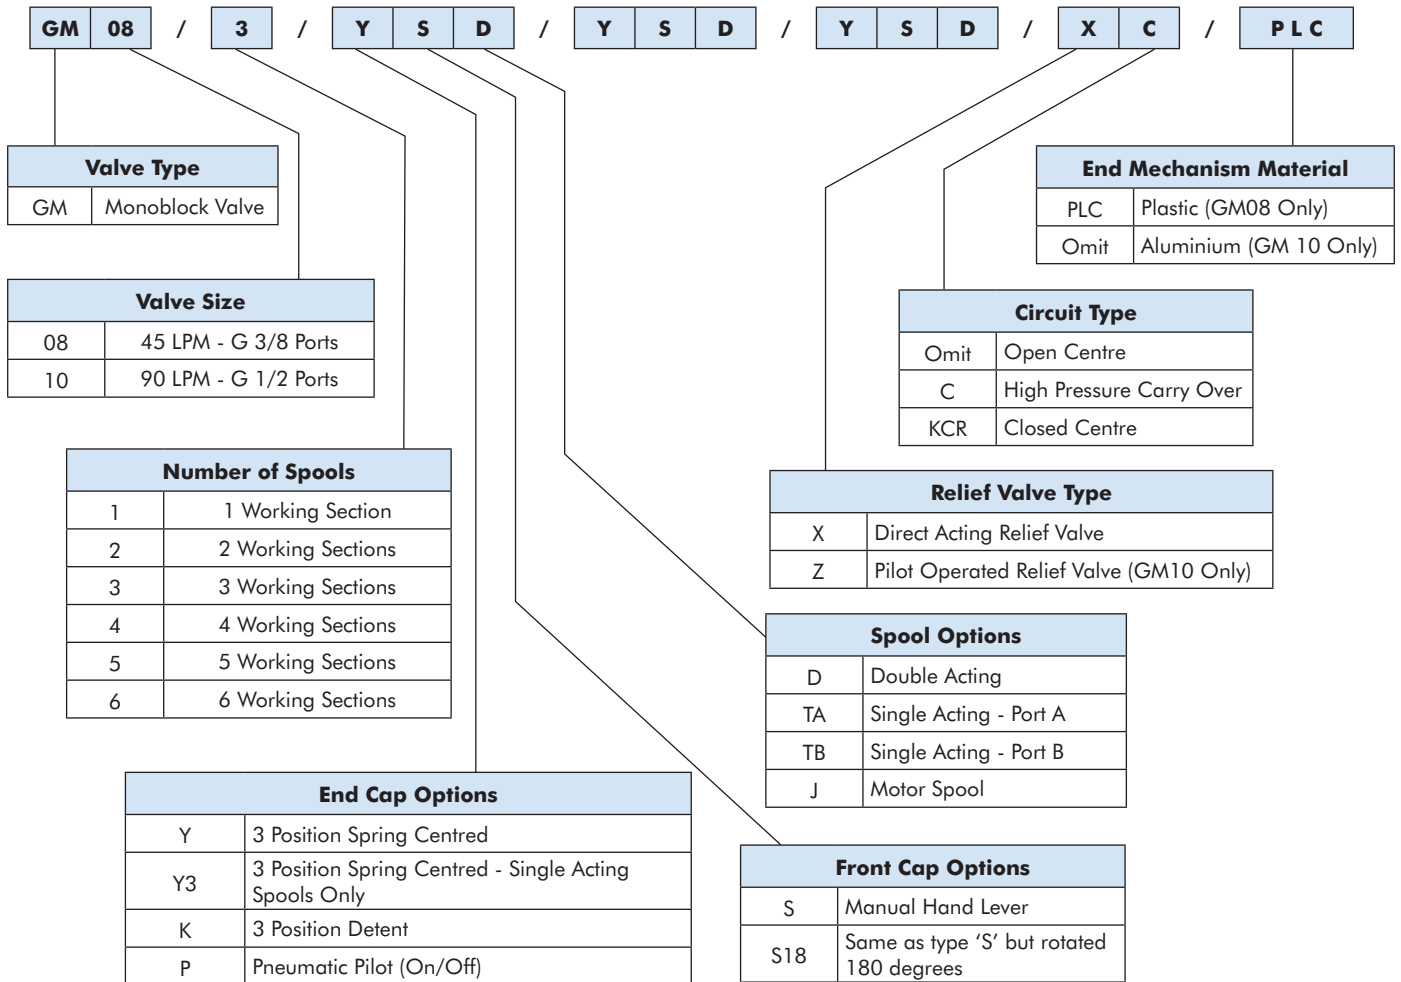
GM 08 / 3 / Y S D / Y S D / Y S D / X C / PLC

| Valve Type | |
|---|---|
| GM | Monoblock Valve |

| Valve Size | |
|---|---|
| 08 | 45 LPM - G 3/8 Ports |
| 10 | 90 LPM - G 1/2 Ports |

| Number of Spools | |
|---|---|
| 1 | 1 Working Section |
| 2 | 2 Working Sections |
| 3 | 3 Working Sections |
| 4 | 4 Working Sections |
| 5 | 5 Working Sections |
| 6 | 6 Working Sections |

| End Cap Options | |
|---|---|
| Y | 3 Position Spring Centred |
| Y3 | 3 Position Spring Centred - Single Acting Spools Only |
| K | 3 Position Detent |
| P | Pneumatic Pilot (On/Off) |

| End Mechanism Material | |
|---|---|
| PLC | Plastic (GM08 Only) |
| Omit | Aluminium (GM 10 Only) |

| Circuit Type | |
|---|---|
| Omit | Open Centre |
| C | High Pressure Carry Over |
| KCR | Closed Centre |

| Relief Valve Type | |
|---|---|
| X | Direct Acting Relief Valve |
| Z | Pilot Operated Relief Valve (GM10 Only) |

| Spool Options | |
|---|---|
| D | Double Acting |
| TA | Single Acting - Port A |
| TB | Single Acting - Port B |
| J | Motor Spool |

| Front Cap Options | |
|---|---|
| S | Manual Hand Lever |
| S18 | Same as type ‘S’ but rotated 180 degrees |